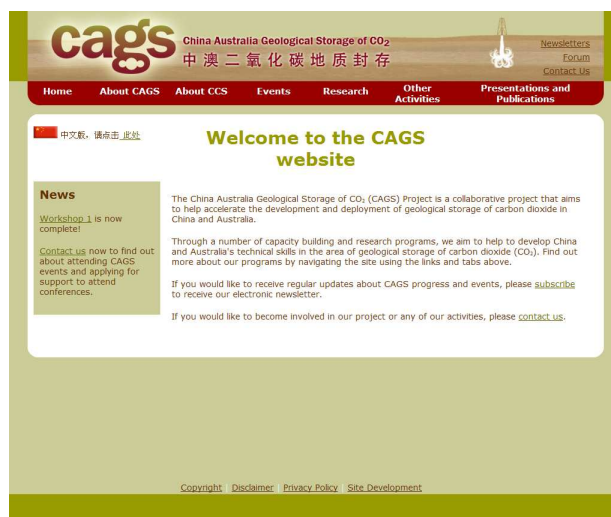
cags
China Australia Geological Storage of $CO_2$
中澳二氧化碳地质封存

Newsletters
Forum
Contact Us

Home | About CAGS | About CCS | Events | Research | Other Activities | Presentations and Publications

中文版，请点击 此处

Welcome to the CAGS website

News

Workshop 1 is now complete!

Contact us now to find out about attending CAGS events and applying for support to attend conferences.

The China Australia Geological Storage of $CO_2$ (CAGS) Project is a collaborative project that aims to help accelerate the development and deployment of geological storage of carbon dioxide in China and Australia.

Through a number of capacity building and research programs, we aim to help to develop China and Australia's technical skills in the area of geological storage of carbon dioxide ($CO_2$). Find out more about our programs by navigating the site using the links and tabs above.

If you would like to receive regular updates about CAGS progress and events, please subscribe to receive our electronic newsletter.

If you would like to become involved in our project or any of our activities, please contact us.

Copyright | Disclaimer | Privacy Policy | Site Development